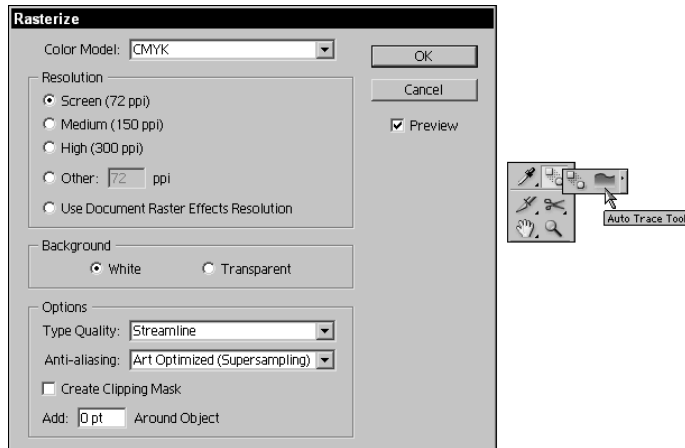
Rasterize

Color Model: CMYK

OK

Cancel

Preview

Resolution

Screen (72 ppi)

Medium (150 ppi)

High (300 ppi)

Other: 72 ppi

Use Document Raster Effects Resolution

Background

White

Transparent

Options

Type Quality: Streamline

Anti-aliasing: Art Optimized (Supersampling)

Create Clipping Mask

Add: 0 pt Around Object

Auto Trace Tool